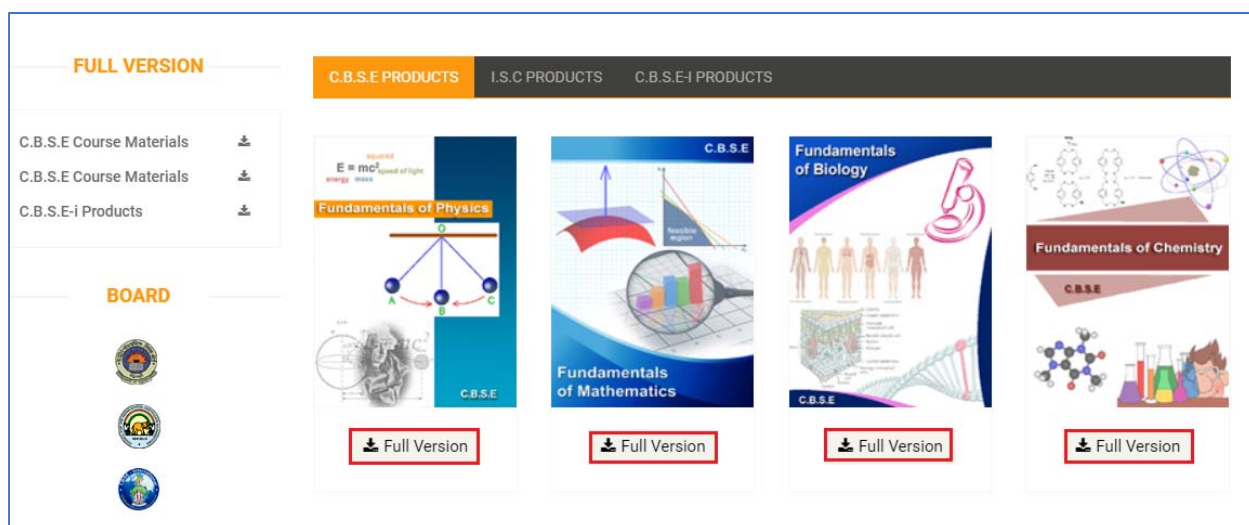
FULL VERSION

C.B.S.E Course Materials
C.B.S.E Course Materials
C.B.S.E-i Products

BOARD

C.B.S.E PRODUCTS
I.S.C PRODUCTS
C.B.S.E-I PRODUCTS

$E = mc^2$ squared speed of light energy mass
Fundamentals of Physics
O
A B C
C.B.S.E
Full Version

C.B.S.E
feasible region
Fundamentals of Mathematics
Full Version

Fundamentals of Biology
C.B.S.E
Full Version

Fundamentals of Chemistry
C.B.S.E
Full Version